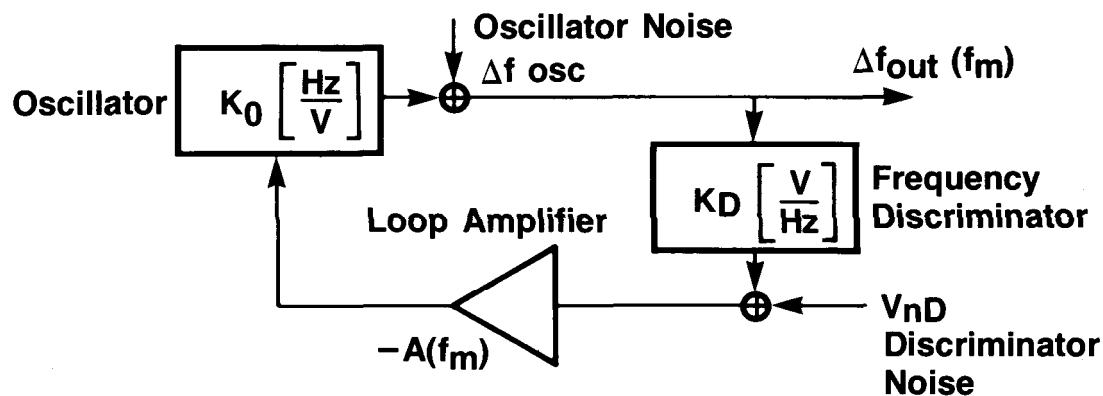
Oscillator Noise

$\Delta f$ osc

$\Delta f_{out}$ ($f_m$)

Oscillator

$K_0 \left[\frac{Hz}{V}\right]$

$K_D \left[\frac{V}{Hz}\right]$

Frequency Discriminator

Loop Amplifier

$-A(f_m)$

$V_{nD}$ Discriminator Noise